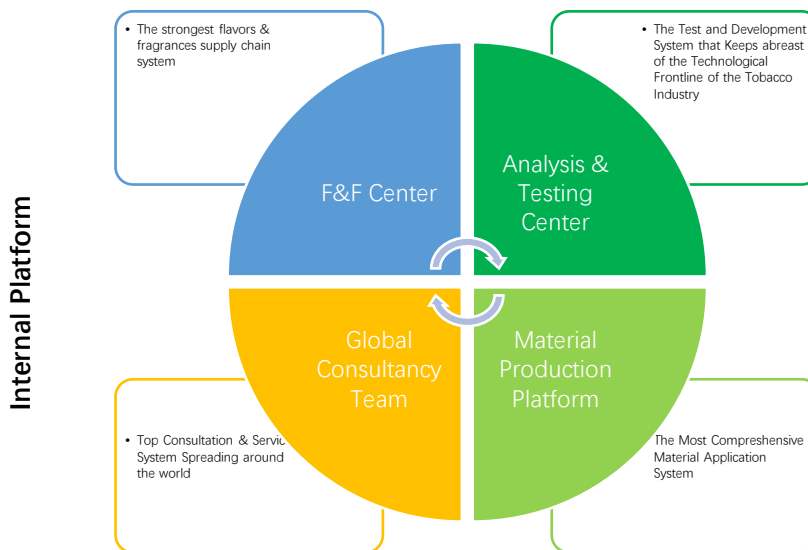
Internal Platform

• The strongest flavors & fragrances supply chain system

• The Test and Development System that Keeps abreast of the Technological Frontline of the Tobacco Industry

F&F Center

Analysis & Testing Center

Global Consultancy Team

Material Production Platform

• Top Consultation & Servic System Spreading around the world

The Most Compreshensiv Material Application System